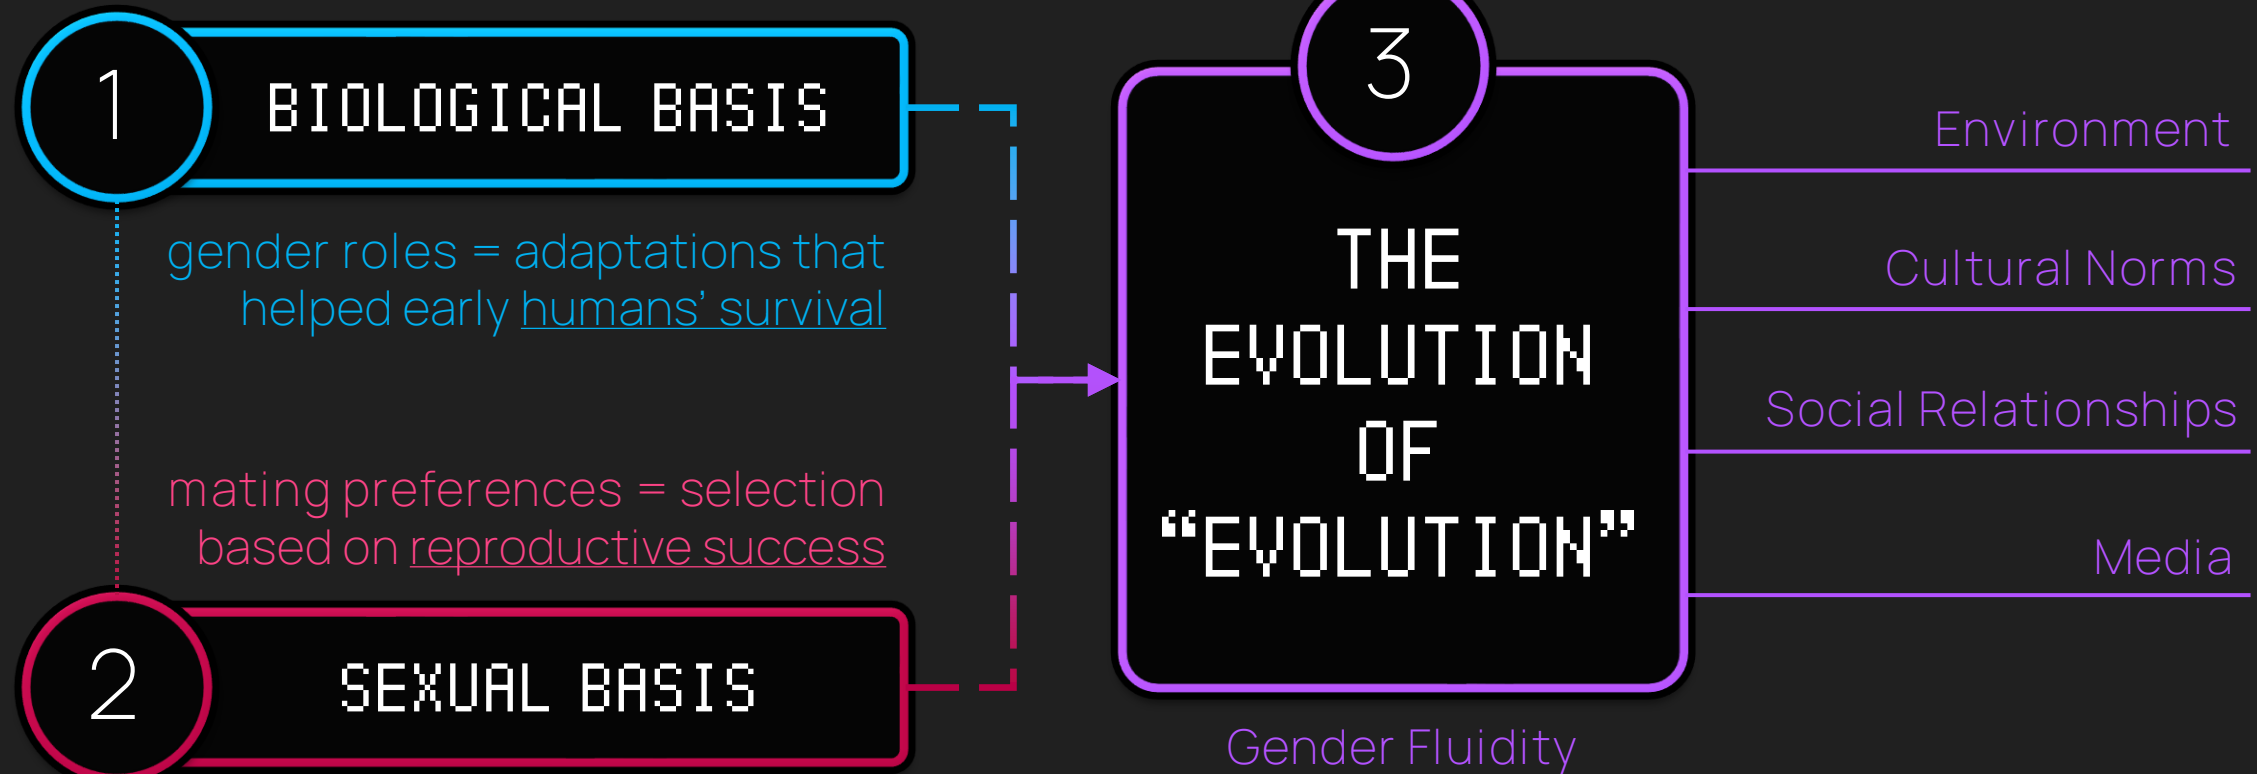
1

BIOLOGICAL BASIS

gender roles = adaptations that helped early humans' survival

mating preferences = selection based on reproductive success

2

SEXUAL BASIS

3

THE EVOLUTION OF "EVOLUTION"

Gender Fluidity

Environment

Cultural Norms

Social Relationships

Media